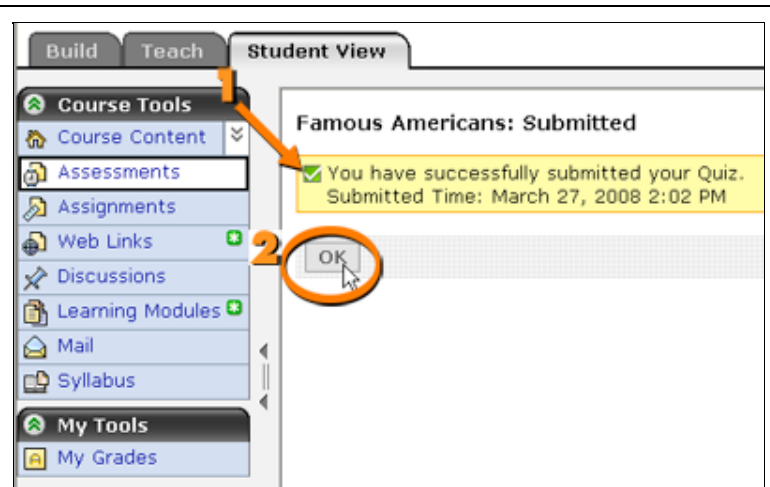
Build | Teach | Student View

Course Tools
Course Content
Assessments
Assignments
Web Links
Discussions
Learning Modules
Mail
Syllabus

My Tools
My Grades

1

Famous Americans: Submitted

You have successfully submitted your Quiz.
Submitted Time: March 27, 2008 2:02 PM

2

OK